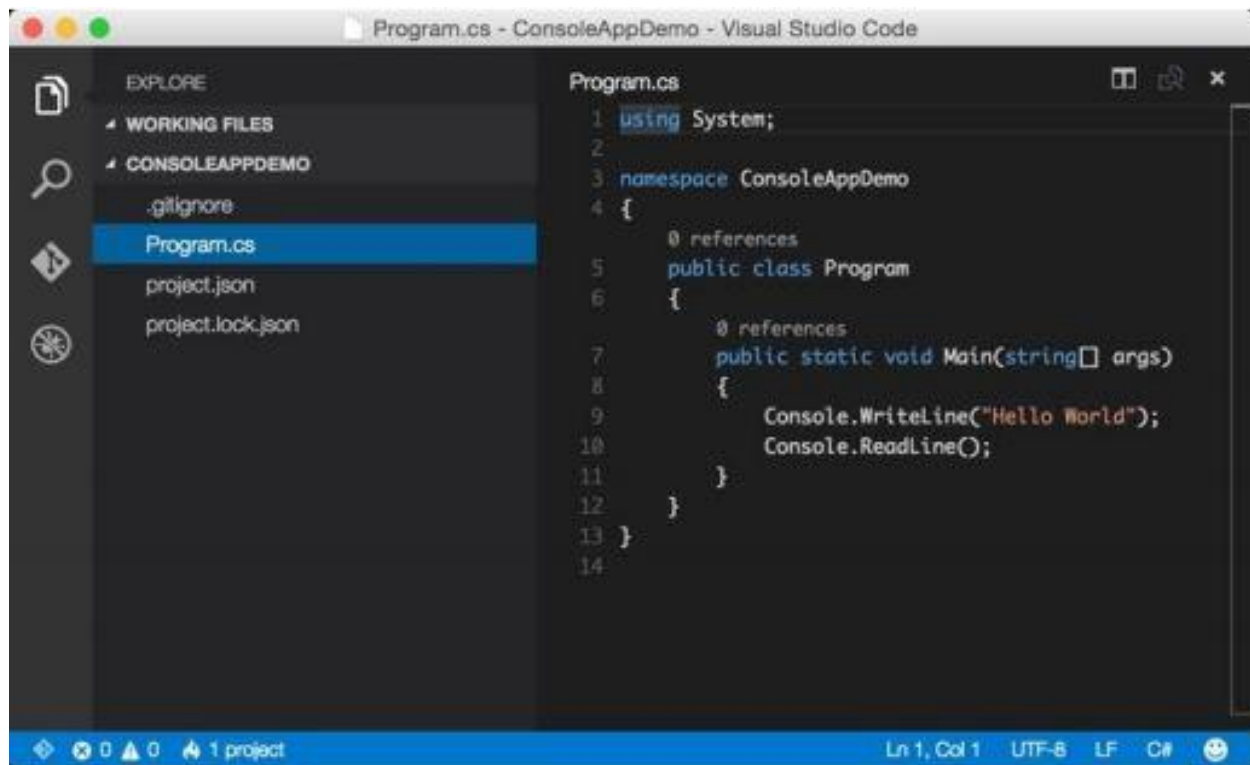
Program.cs - ConsoleAppDemo - Visual Studio Code

EXPLORE

WORKING FILES

CONSOLEAPPDEMO

.gitignore

Program.cs

project.json

project.lock.json

Program.cs

1 using System;
2
3 namespace ConsoleAppDemo
4 {
0 references
5 public class Program
6 {
0 references
7 public static void Main(string[] args)
8 {
9 Console.WriteLine("Hello World");
10 Console.ReadLine();
11 }
12 }
13 }
14

0 0 1 project

Ln 1, Col 1 UTF-8 LF C#